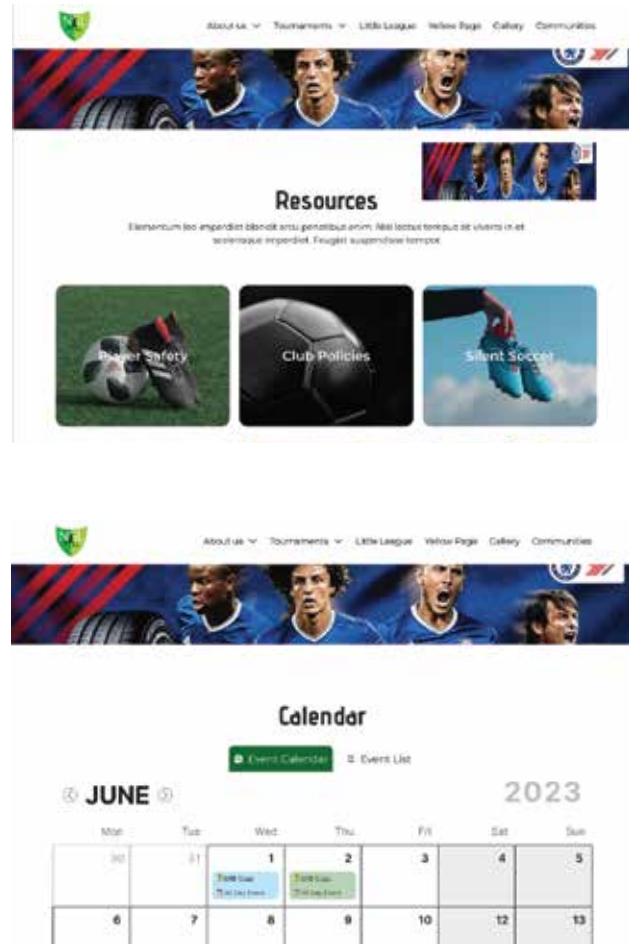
About us ∨ Tournaments ∨ Little League Yellow Page Gallery Communities

Resources

Elementum leo imperdiet blandit arcu penatibus enim. Nisl lectus tempus sit viverra in et scelerisque imperdiet. Feugiat suspendisse tempor.

Player Safety

Club Policies

Silent Soccer

About us ∨ Tournaments ∨ Little League Yellow Page Gallery Communities

Calendar

Event Calendar

Event List

JUNE

2023

| Mon | Tue | Wed | Thu | Fri | Sat | Sun |
|---|---|---|---|---|---|---|
| 30 | 31 | 1 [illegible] | 2 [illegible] | 3 | 4 | 5 |
| 6 | 7 | 8 | 9 | 10 | 12 | 13 |